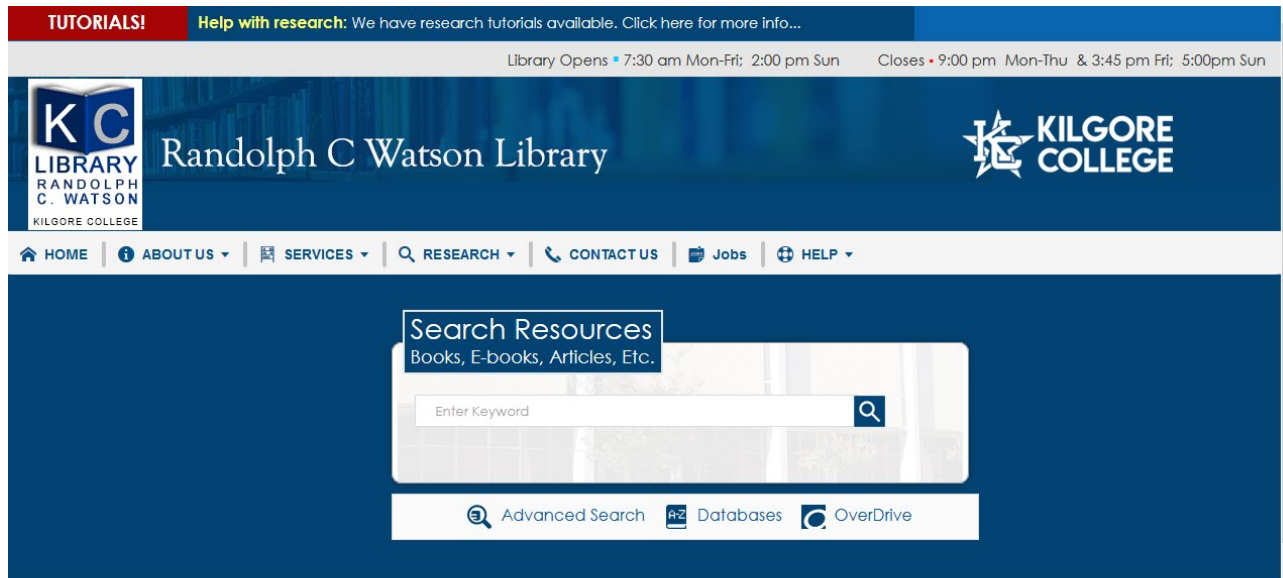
TUTORIALS! Help with research: We have research tutorials available. Click here for more info...

Library Opens • 7:30 am Mon-Fri; 2:00 pm Sun Closes • 9:00 pm Mon-Thu & 3:45 pm Fri; 5:00pm Sun

KC LIBRARY RANDOLPH C. WATSON KILGORE COLLEGE

Randolph C Watson Library

KILGORE COLLEGE

HOME | ABOUT US | SERVICES | RESEARCH | CONTACT US | Jobs | HELP

Search Resources
Books, E-books, Articles, Etc.

Enter Keyword

Advanced Search Databases OverDrive